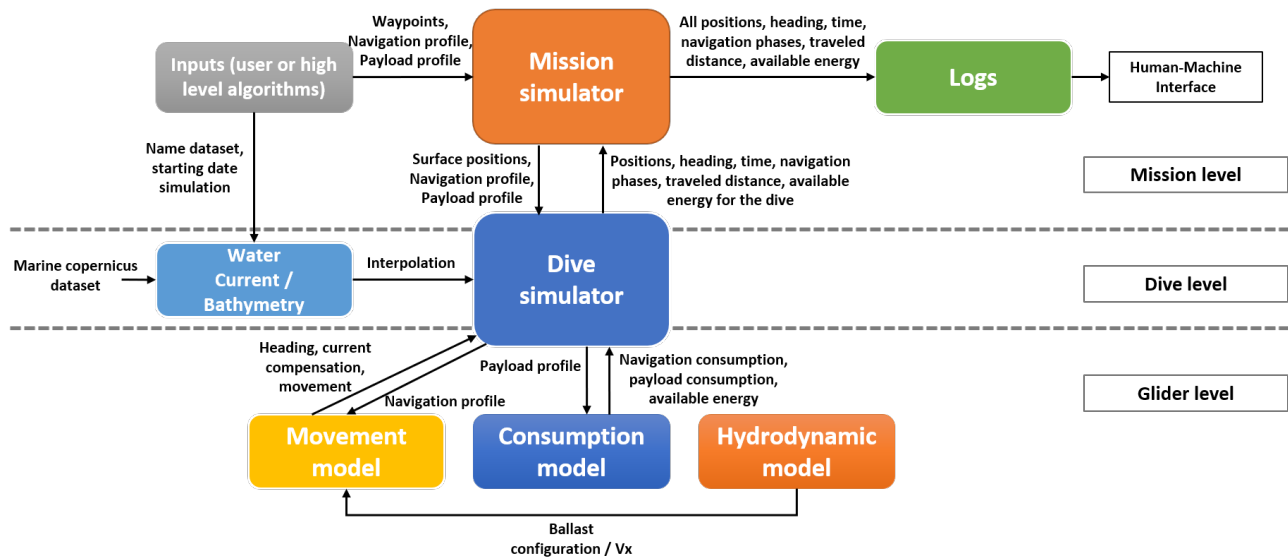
Waypoints, Navigation profile, Payload profile

Inputs (user or high level algorithms)

Mission simulator

All positions, heading, time, navigation phases, traveled distance, available energy

Logs

Human-Machine Interface

Name dataset, starting date simulation

Surface positions, Navigation profile, Payload profile

Positions, heading, time, navigation phases, traveled distance, available energy for the dive

Mission level

Marine copernicus dataset

Water Current / Bathymetry

Interpolation

Dive simulator

Dive level

Heading, current compensation, movement

Navigation profile

Payload profile

Navigation consumption, payload consumption, available energy

Glider level

Movement model

Consumption model

Hydrodynamic model

Ballast configuration / Vx